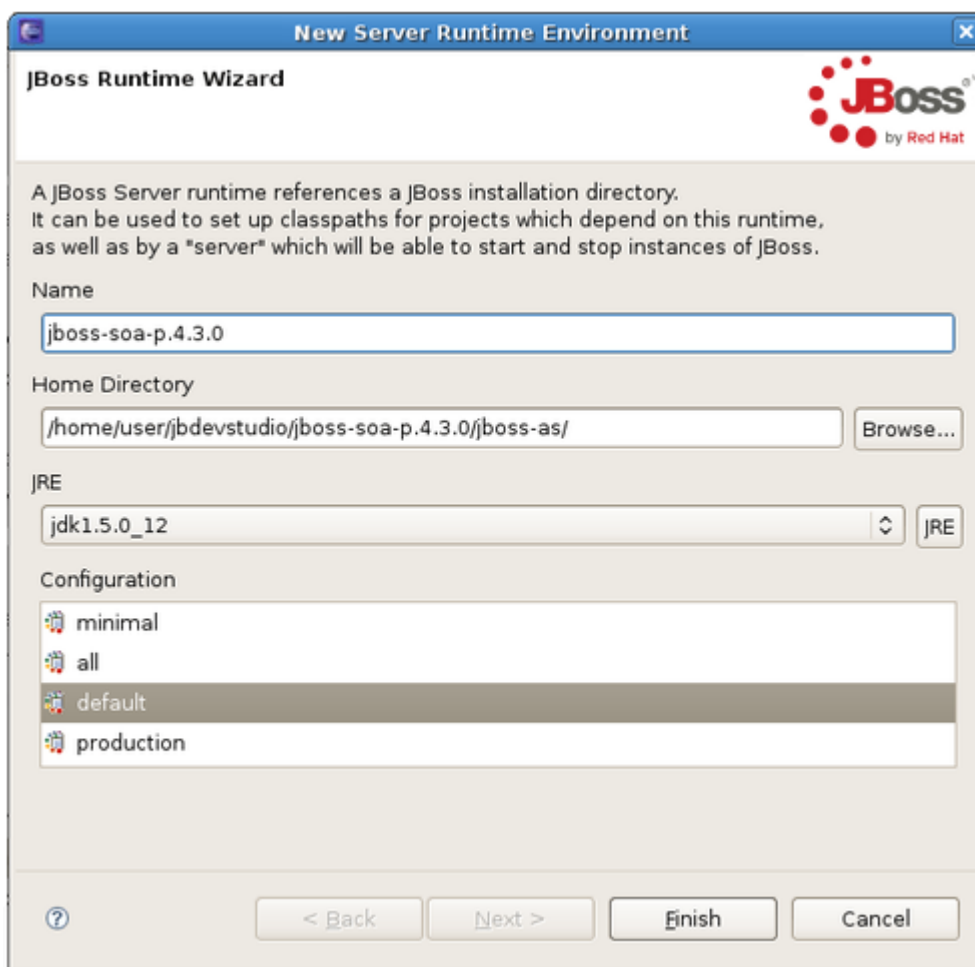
New Server Runtime Environment

JBoss Runtime Wizard

JBoss by Red Hat

A JBoss Server runtime references a JBoss installation directory. It can be used to set up classpaths for projects which depend on this runtime, as well as by a "server" which will be able to start and stop instances of JBoss.

Name

jboss-soa-p.4.3.0

Home Directory

/home/user/jbdevstudio/jboss-soa-p.4.3.0/jboss-as/

Browse...

JRE

jdk1.5.0_12

JRE

Configuration

minimal
all
default
production

?

< Back

Next >

Finish

Cancel